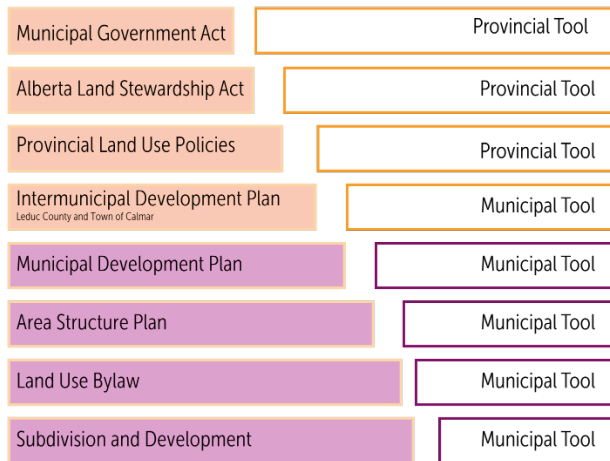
Municipal Government Act
Provincial Tool

Alberta Land Stewardship Act
Provincial Tool

Provincial Land Use Policies
Provincial Tool

Intermunicipal Development Plan
Leduc County and Town of Calmar
Municipal Tool

Municipal Development Plan
Municipal Tool

Area Structure Plan
Municipal Tool

Land Use Bylaw
Municipal Tool

Subdivision and Development
Municipal Tool